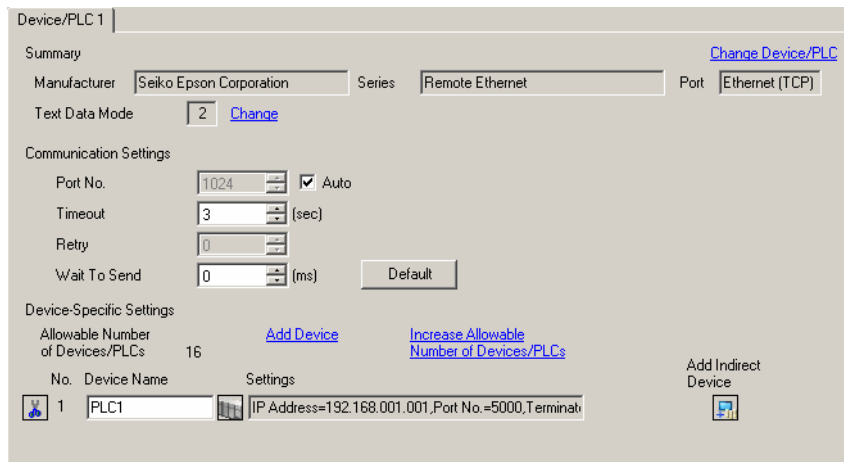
Device/PLC 1

Summary

Change Device/PLC

Manufacturer Seiko Epson Corporation Series Remote Ethernet Port Ethernet (TCP)

Text Data Mode 2 Change

Communication Settings

Port No. 1024 Auto

Timeout 3 (sec)

Retry 0

Wait To Send 0 (ms) Default

Device-Specific Settings

Allowable Number of Devices/PLCs 16

Add Device

Increase Allowable Number of Devices/PLCs

Add Indirect Device

No. Device Name Settings

1 PLC1 IP Address=192.168.001.001,Port No.=5000,Terminat